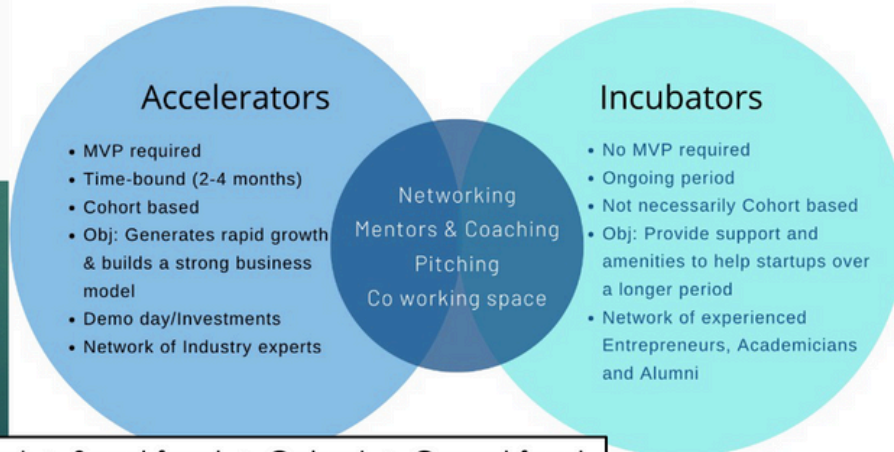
Accelerators

- MVP required
- Time-bound (2-4 months)
- Cohort based
- Obj: Generates rapid growth & builds a strong business model
- Demo day/Investments
- Network of Industry experts

Networking
Mentors & Coaching
Pitching
Co working space

Incubators

- No MVP required
- Ongoing period
- Not necessarily Cohort based
- Obj: Provide support and amenities to help startups over a longer period
- Network of experienced Entrepreneurs, Academicians and Alumni

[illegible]